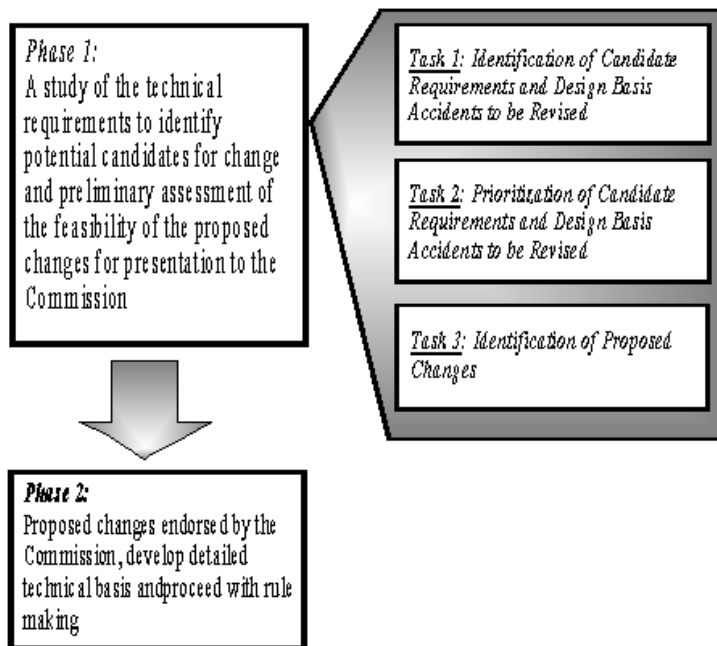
Phase 1:
A study of the technical requirements to identify potential candidates for change and preliminary assessment of the feasibility of the proposed changes for presentation to the Commission

Task 1: Identification of Candidate Requirements and Design Basis Accidents to be Revised

Task 2: Prioritization of Candidate Requirements and Design Basis Accidents to be Revised

Task 3: Identification of Proposed Changes

Phase 2:
Proposed changes endorsed by the Commission, develop detailed technical basis andproceed with rule making